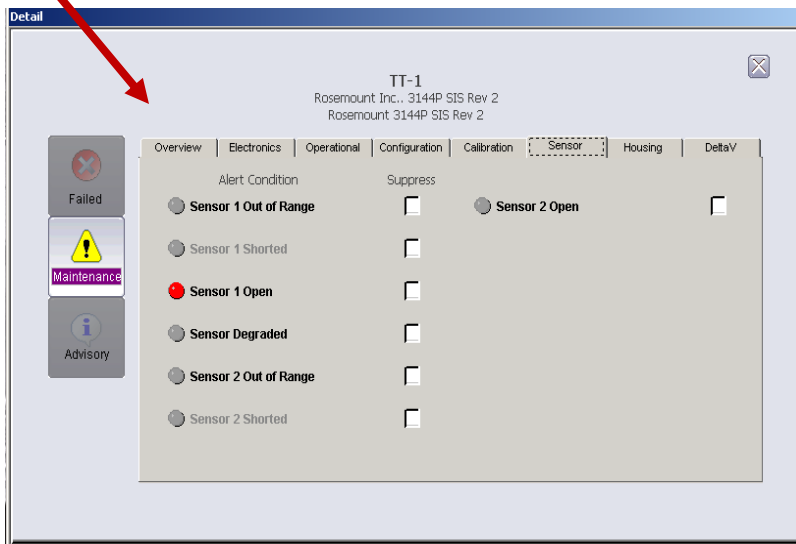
Detail

TT-1
Rosemount Inc.. 3144P SIS Rev 2
Rosemount 3144P SIS Rev 2

Failed

Maintenance

Advisory

Overview | Electronics | Operational | Configuration | Calibration | Sensor | Housing | DeltaV

Alert Condition
Suppress

Sensor 1 Out of Range
Sensor 2 Open
Sensor 1 Shorted
Sensor 1 Open
Sensor Degraded
Sensor 2 Out of Range
Sensor 2 Shorted